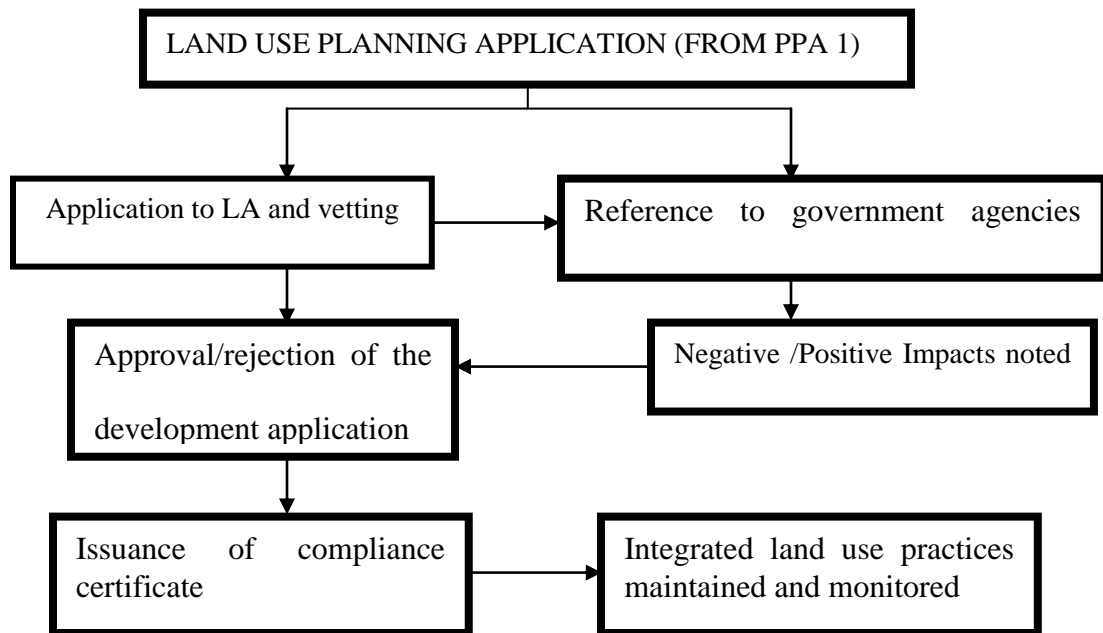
LAND USE PLANNING APPLICATION (FROM PPA 1)

Application to LA and vetting

Reference to government agencies

Approval/rejection of the development application

Negative /Positive Impacts noted

Issuance of compliance certificate

Integrated land use practices maintained and monitored